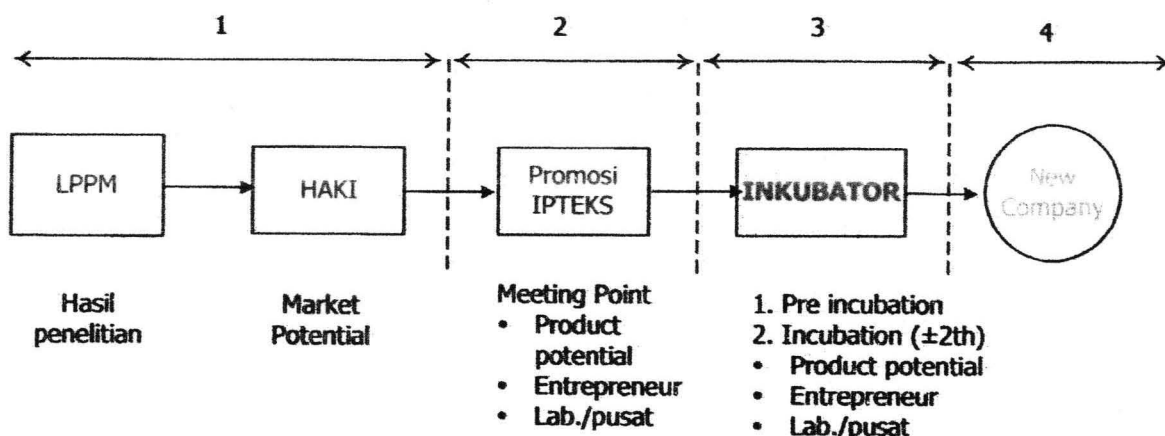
1

2

3

4

LPPM

HAKI

Promosi IPTEKS

INKUBATOR

New Company

Hasil penelitian

Market Potential

Meeting Point
• Product potential
• Entrepreneur
• Lab./pusat

1. Pre incubation
2. Incubation (±2th)
• Product potential
• Entrepreneur
• Lab./pusat